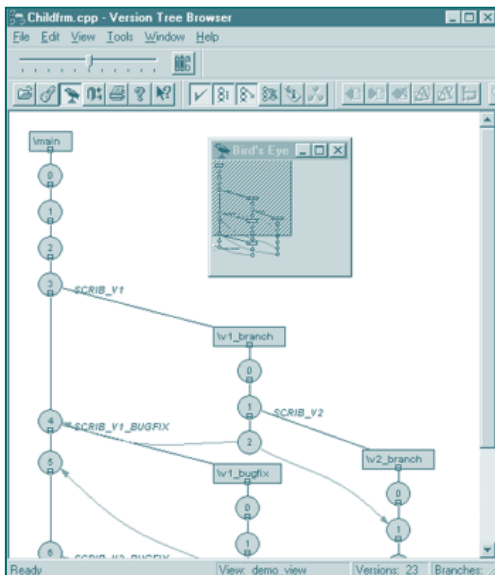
Childfrm.cpp - Version Tree Browser
File Edit View Tools Window Help
Bird's Eye
\main
0
1
2
3
SCRIB_V1
\v1_branch
0
1
SCRIB_V2
2
4
SCRIB_V1_BUGFIX
5
\v1_bugfix
\v2_branch
0
0
1
1
6
SCRIB_V2_BUGFIX
Ready
View: demo_view
Versions: 23
Branches: